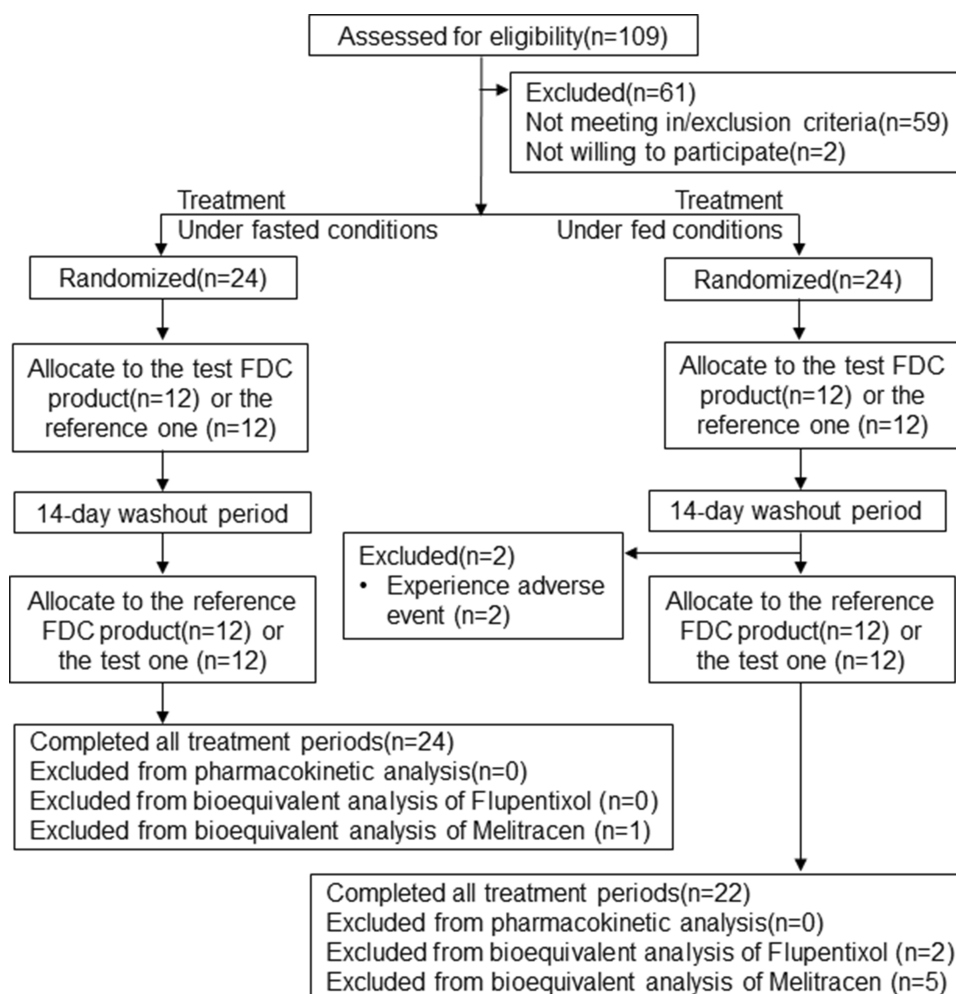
Assessed for eligibility(n=109)

Excluded(n=61)
Not meeting in/exclusion criteria(n=59)
Not willing to participate(n=2)

Treatment
Under fasted conditions

Treatment
Under fed conditions

Randomized(n=24)

Allocate to the test FDC product(n=12) or the reference one (n=12)

14-day washout period

Allocate to the reference FDC product(n=12) or the test one (n=12)

Completed all treatment periods(n=24)
Excluded from pharmacokinetic analysis(n=0)
Excluded from bioequivalent analysis of Flupentixol (n=0)
Excluded from bioequivalent analysis of Melitracen (n=1)

Randomized(n=24)

Allocate to the test FDC product(n=12) or the reference one (n=12)

14-day washout period

Excluded(n=2)
• Experience adverse event (n=2)

Allocate to the reference FDC product(n=12) or the test one (n=12)

Completed all treatment periods(n=22)
Excluded from pharmacokinetic analysis(n=0)
Excluded from bioequivalent analysis of Flupentixol (n=2)
Excluded from bioequivalent analysis of Melitracen (n=5)